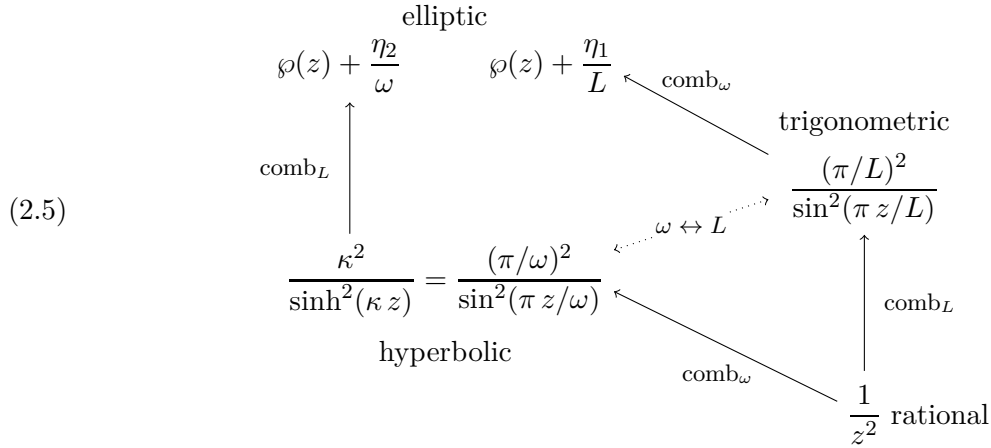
elliptic

$\wp(z) + \frac{\eta_2}{\omega}$ $\wp(z) + \frac{\eta_1}{L}$ $\text{comb}_\omega$

trigonometric

$\text{comb}_L$

(2.5) $\frac{(\pi/L)^2}{\sin^2(\pi z/L)}$

$\omega \leftrightarrow L$

$\frac{\kappa^2}{\sinh^2(\kappa z)} = \frac{(\pi/\omega)^2}{\sin^2(\pi z/\omega)}$

$\text{comb}_L$

hyperbolic

$\text{comb}_\omega$

$\frac{1}{z^2}$ rational